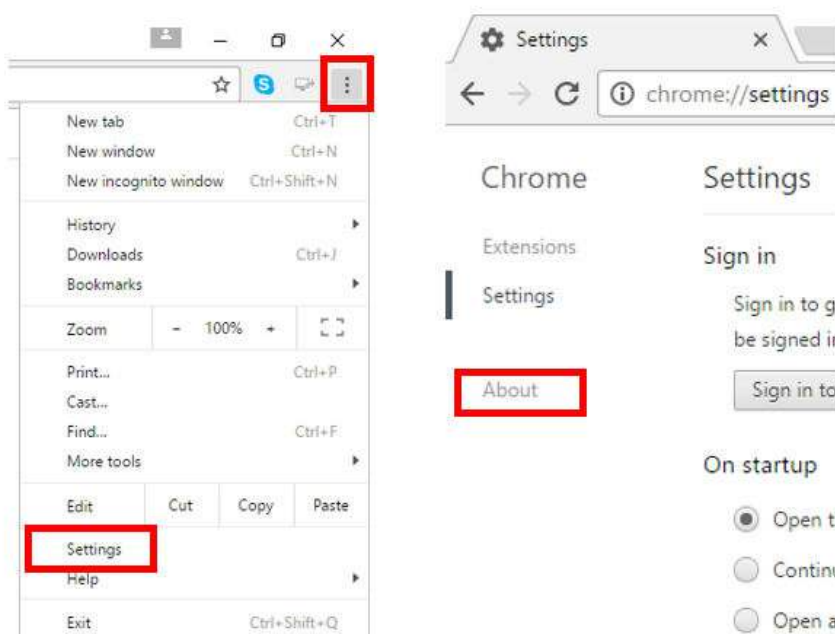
New tab Ctrl+T
New window Ctrl+N
New incognito window Ctrl+Shift+N

History
Downloads Ctrl+J
Bookmarks

Zoom - 100% +

Print... Ctrl+P
Cast...
Find... Ctrl+F
More tools

Edit Cut Copy Paste

Settings
Help

Exit Ctrl+Shift+Q

Settings ×

chrome://settings

Chrome

Extensions

Settings

About

Settings

Sign in

Sign in to g

be signed i

Sign in to

On startup

Open t

Contin

Open a